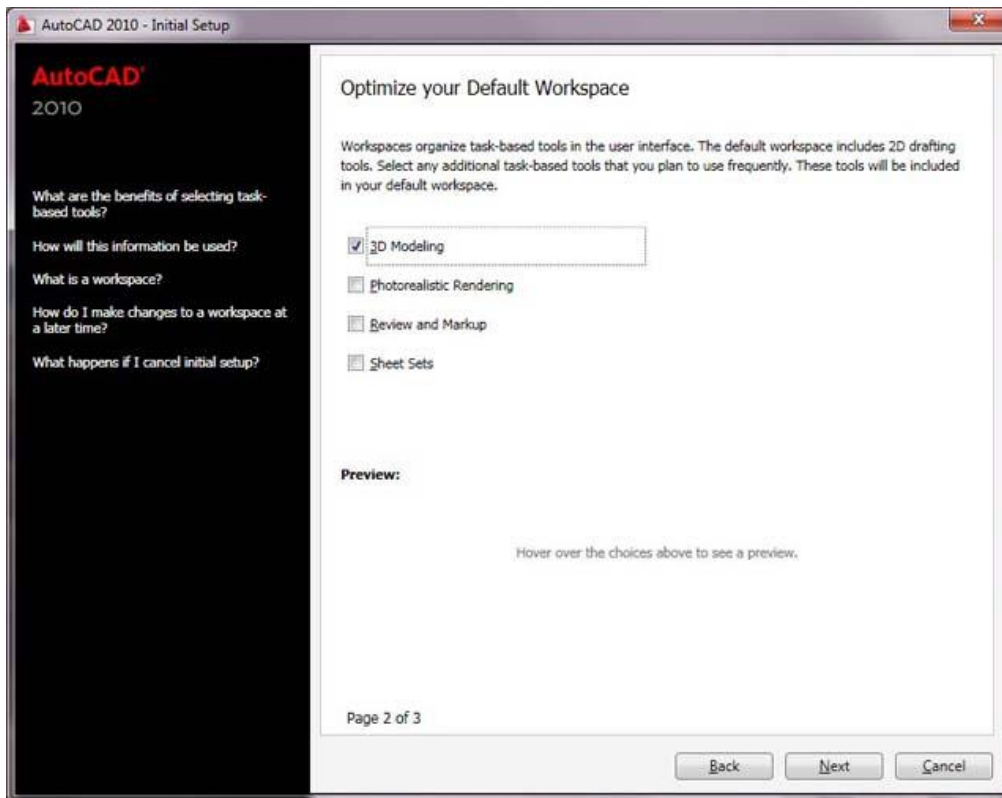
AutoCAD 2010 - Initial Setup

AutoCAD®
2010

What are the benefits of selecting task-based tools?

How will this information be used?

What is a workspace?

How do I make changes to a workspace at a later time?

What happens if I cancel initial setup?

Optimize your Default Workspace

Workspaces organize task-based tools in the user interface. The default workspace includes 2D drafting tools. Select any additional task-based tools that you plan to use frequently. These tools will be included in your default workspace.

3D Modeling

Photorealistic Rendering

Review and Markup

Sheet Sets

Preview:

Hover over the choices above to see a preview.

Page 2 of 3

Back Next Cancel